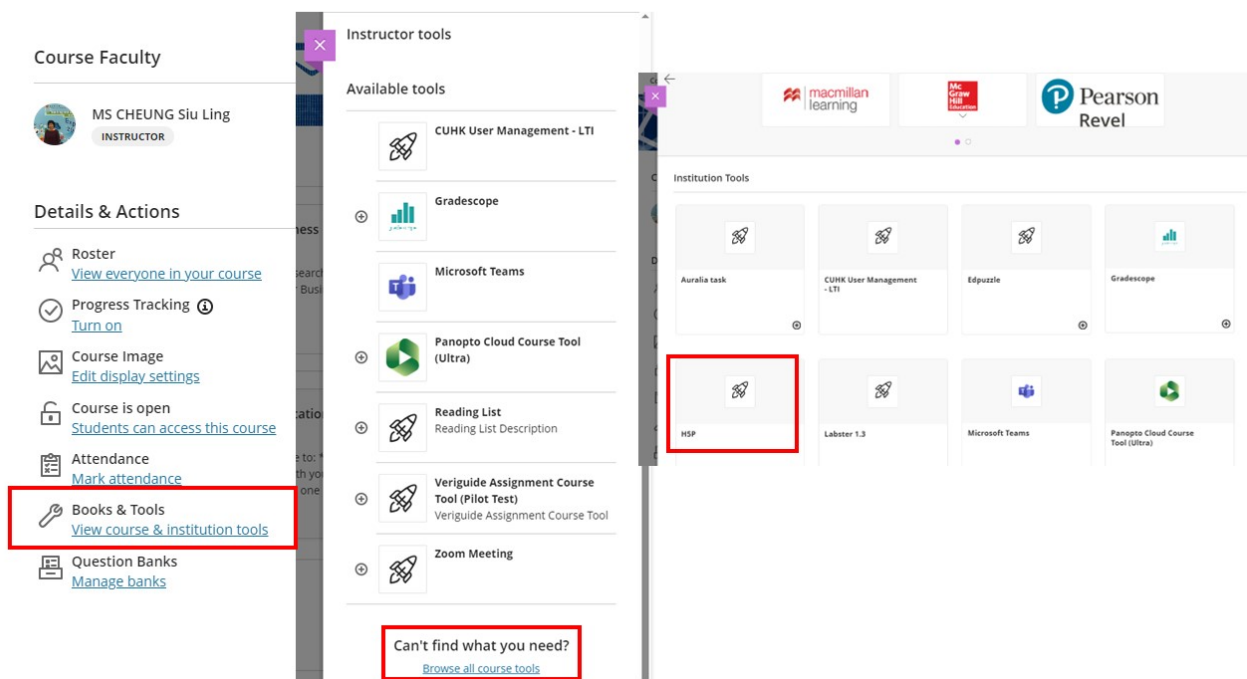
Course Faculty

MS CHEUNG Siu Ling
INSTRUCTOR

Details & Actions

Roster
View everyone in your course

Progress Tracking
Turn on

Course Image
Edit display settings

Course is open
Students can access this course

Attendance
Mark attendance

Books & Tools
View course & institution tools

Question Banks
Manage banks

Instructor tools

Available tools

CUHK User Management - LTI

Gradescope

Microsoft Teams

Panopto Cloud Course Tool (Ultra)

Reading List
Reading List Description

Veriguide Assignment Course Tool (Pilot Test)
Veriguide Assignment Course Tool

Zoom Meeting

Can't find what you need?
Browse all course tools

macmillan learning

Mc Graw Hill Education

Pearson Revel

Institution Tools

Auralia task

CUHK User Management - LTI

Edpuzzle

Gradescope

HSP

Labster 1.3

Microsoft Teams

Panopto Cloud Course Tool (Ultra)